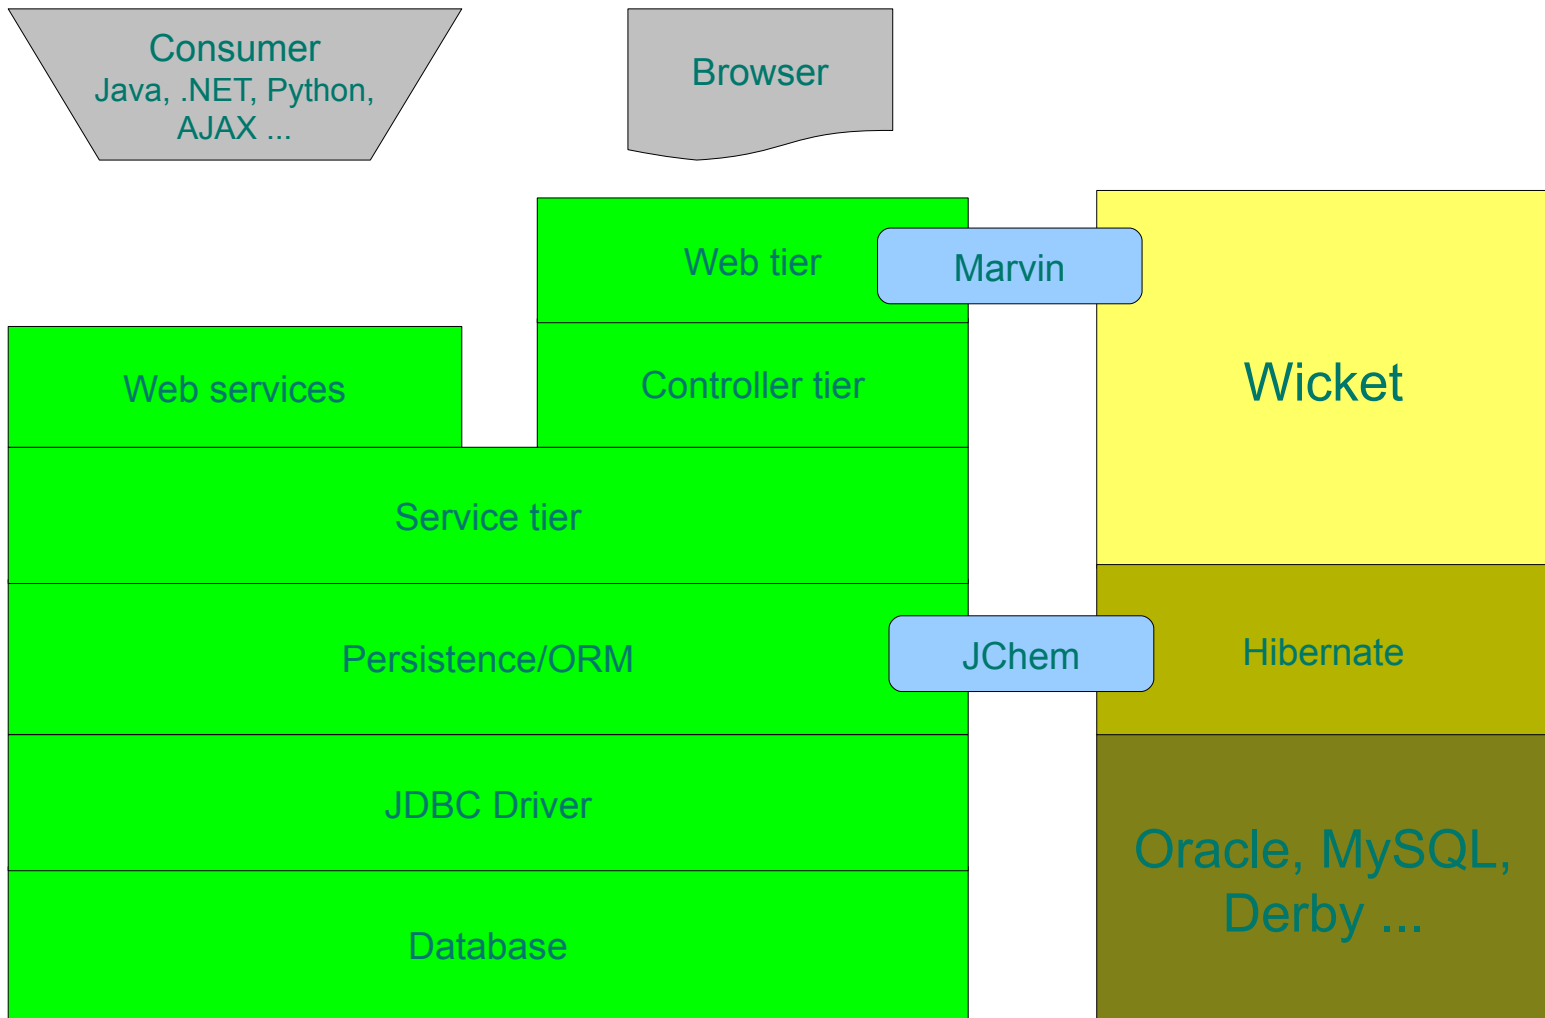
Consumer
Java, .NET, Python, AJAX ...

Browser

Web tier

Marvin

Web services

Controller tier

Wicket

Service tier

Persistence/ORM

JChem

Hibernate

JDBC Driver

Database

Oracle, MySQL, Derby ...